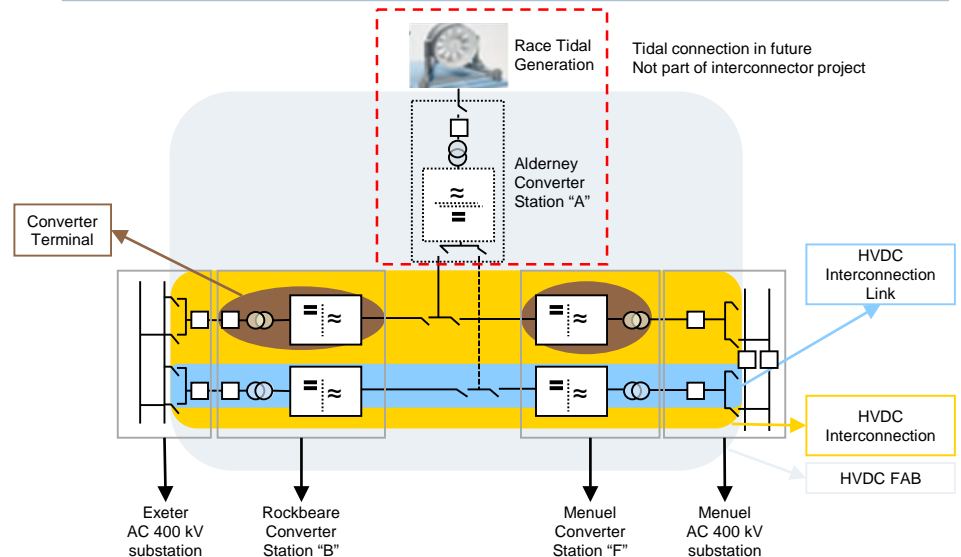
Race Tidal Generation

Tidal connection in future
Not part of interconnector project

Alderney Converter Station “A”

Converter Terminal

HVDC Interconnection Link

HVDC Interconnection

HVDC FAB

Exeter AC 400 kV substation

Rockbeare Converter Station “B”

Menuel Converter Station “F”

Menuel AC 400 kV substation